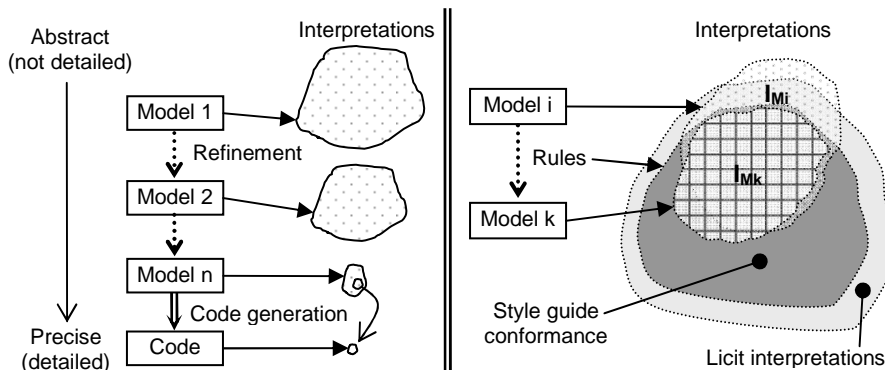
Abstract
(not detailed)

Precise
(detailed)

Interpretations

Model 1

Refinement

Model 2

Model n

Code generation

Code

Interpretations

Model i

Rules

Model k

$I_{Mi}$

$I_{Mk}$

Style guide
conformance

Licit interpretations